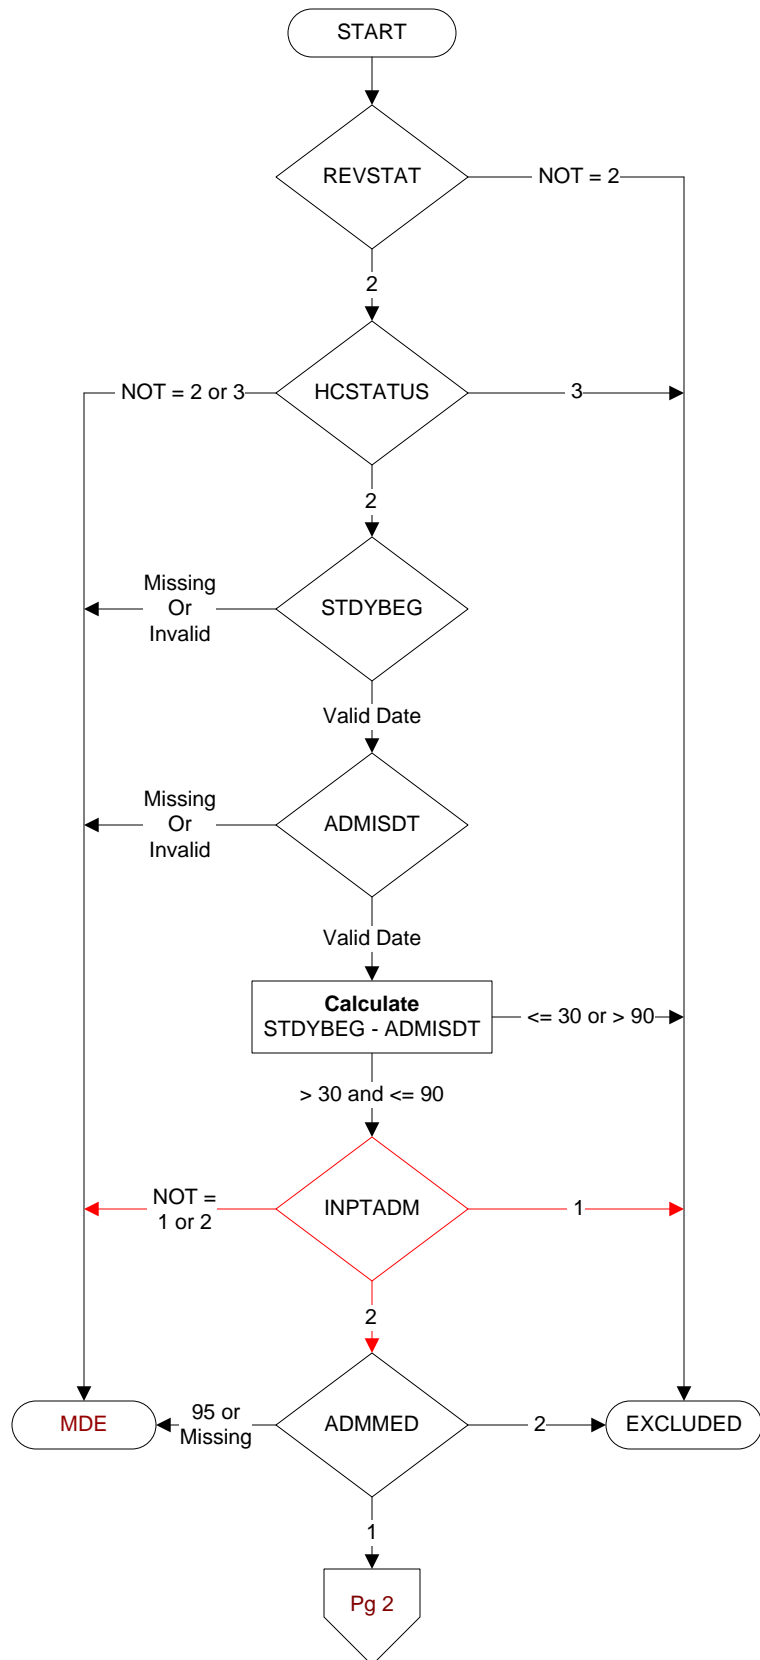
START

REVSTAT

NOT = 2

2

NOT = 2 or 3

HCSTATUS

3

2

Missing
Or
Invalid

STDYBEG

Valid Date

Missing
Or
Invalid

ADMISDT

Valid Date

**Calculate**
STDYBEG - ADMISDT

<= 30 or > 90

> 30 and <= 90

NOT =
1 or 2

INPTADM

1

2

MDE

95 or
Missing

ADMMED

2

EXCLUDED

1

Pg 2